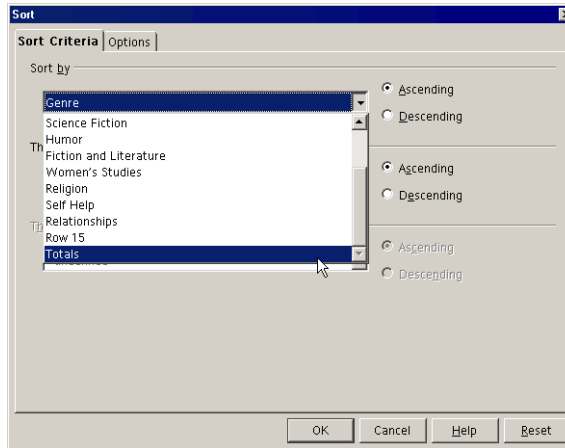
Sort

Sort Criteria | Options

Sort by

Genre

Science Fiction
Humor
Fiction and Literature
Women's Studies
Religion
Self Help
Relationships
Row 15
Totals

Th

Th

Ascending
Descending

Ascending
Descending

Ascending
Descending

OK | Cancel | Help | Reset